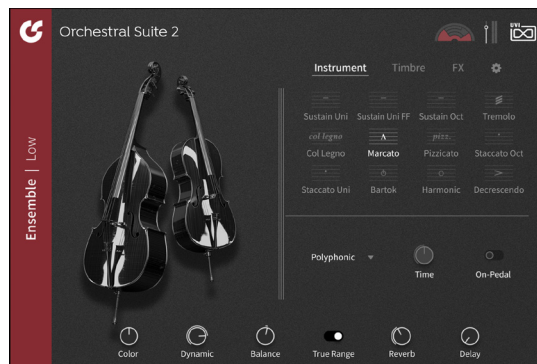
Orchestral Suite 2

Ensemble | Low

Instrument Timbre FX

Sustain Uni
Sustain Uni FF
Sustain Oct
Tremolo
col legno
Col Legno
Marcato
pizz.
Pizzicato
Staccato Oct
Staccato Uni
Bartok
Harmonic
Decrescendo

Polyphonic
Time
On-Pedal

Color
Dynamic
Balance
True Range
Reverb
Delay